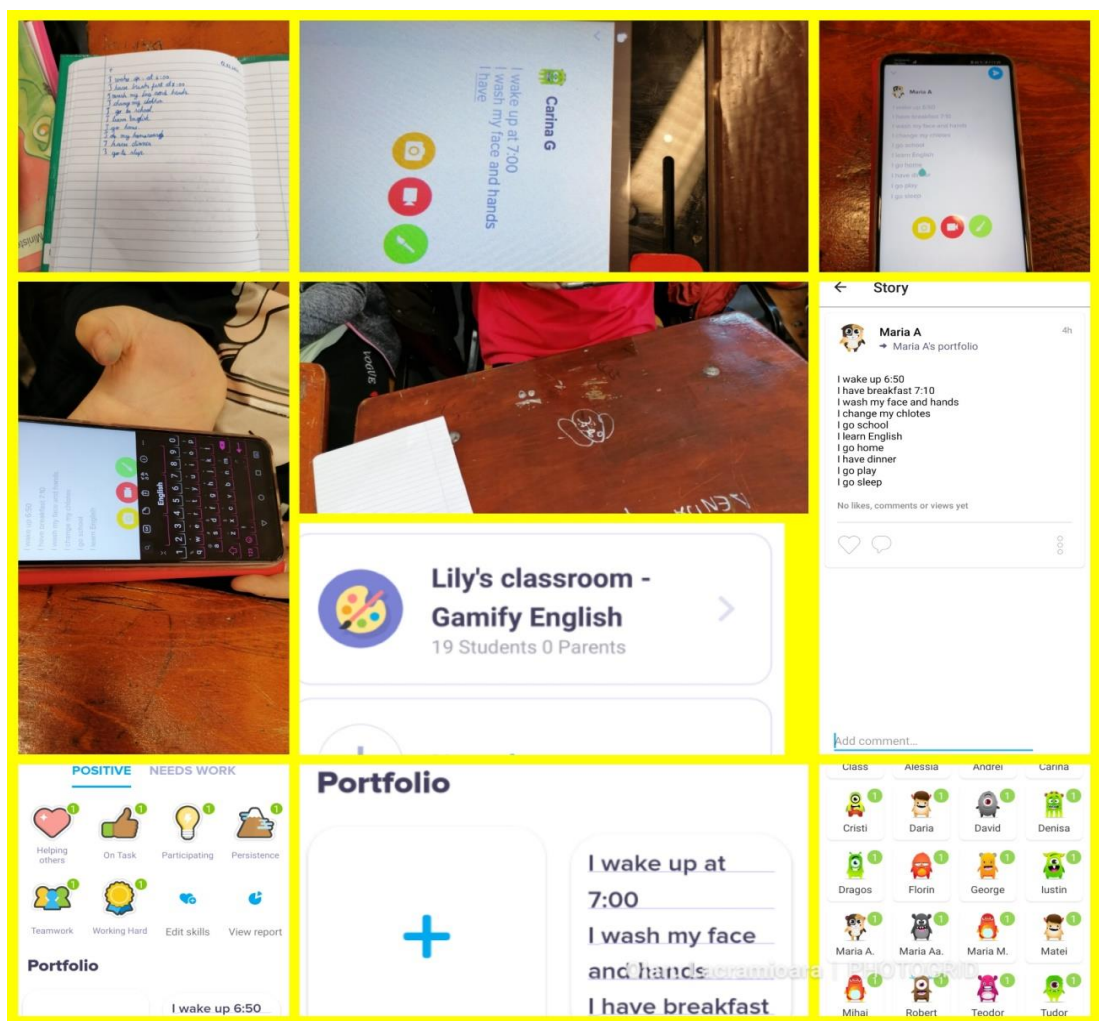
Carina G

I wake up at 7:00
I wash my face and hands
I have

Maria A

← Story

Maria A
4h
→ Maria A's portfolio

I wake up 6:50
I have breakfast 7:10
I wash my face and hands
I change my chlotes
I go school
I learn English
I go home
I have dinner
I go play
I go sleep

No likes, comments or views yet

Add comment...

Lily's classroom - Gamify English
19 Students 0 Parents

POSITIVE NEEDS WORK

1 Helping others
1 On Task
1 Participating
1 Persistence
1 Teamwork
1 Working Hard
Edit skills
View report

Portfolio

I wake up 6:50

Portfolio

+

I wake up at 7:00
I wash my face and hands
I have breakfast

Class Alessia Andrei Carina
Cristi Daria David Denisa
Dragos Florin George Iustin
Maria A. Maria Aa. Maria M. Matei
Mihai Robert Teodor Tudor

English

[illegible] PHOTOGRID